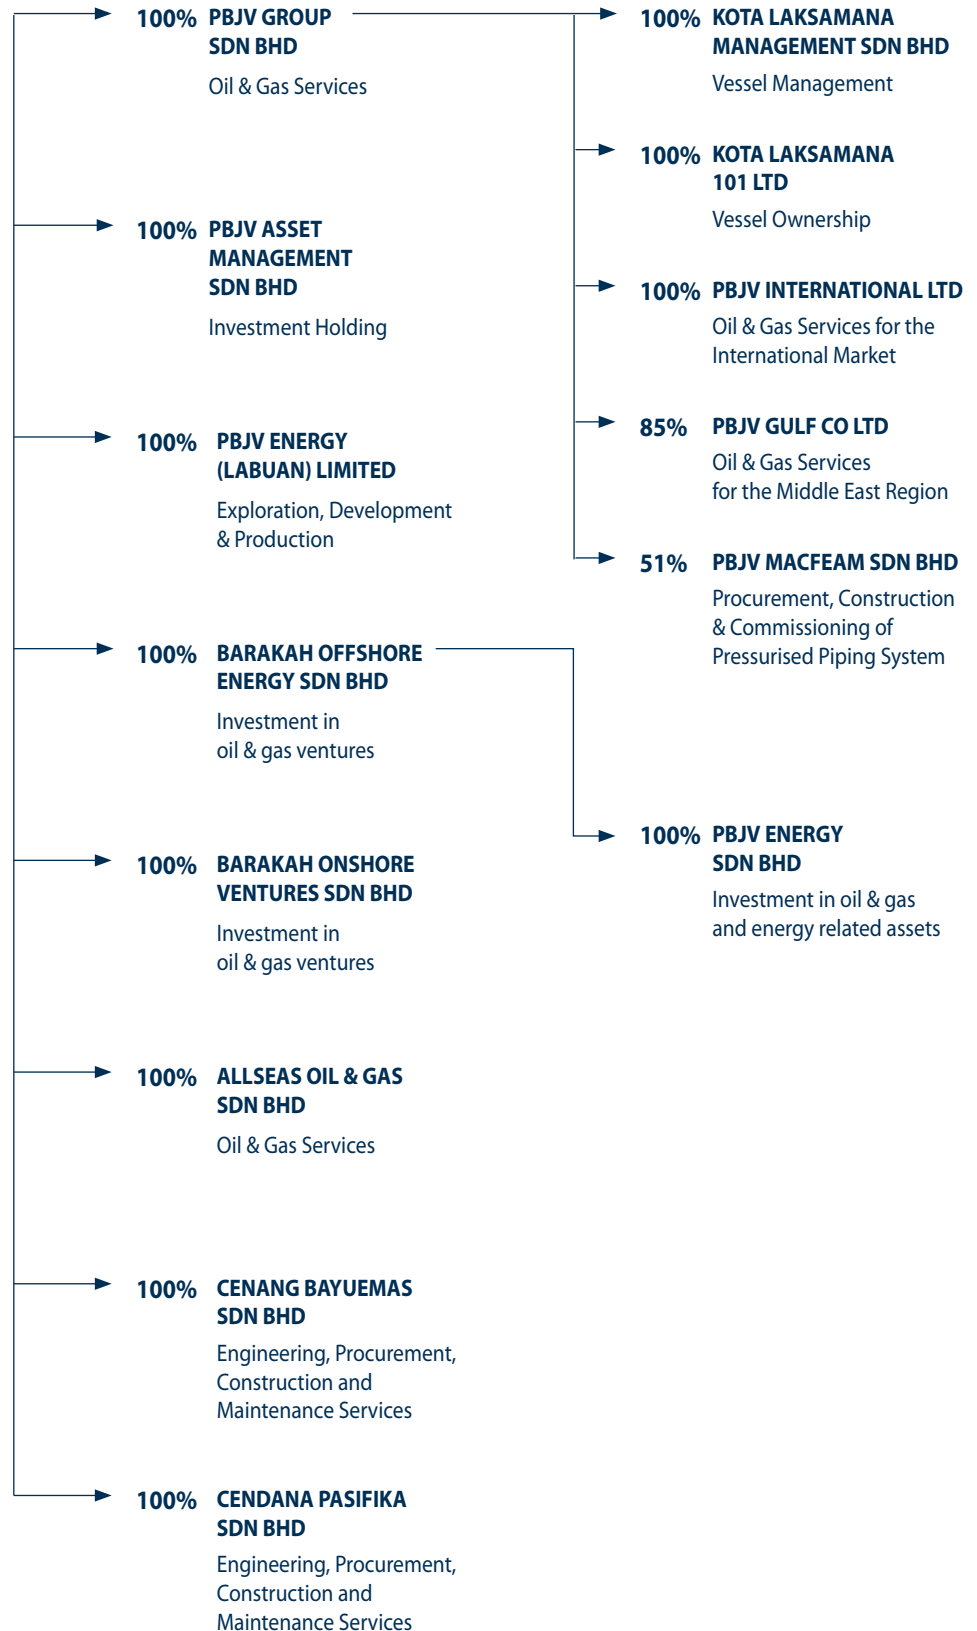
100% PBJV GROUP SDN BHD

Oil & Gas Services

100% KOTA LAKSAMANA MANAGEMENT SDN BHD

Vessel Management

100% KOTA LAKSAMANA 101 LTD

Vessel Ownership

100% PBJV INTERNATIONAL LTD

Oil & Gas Services for the International Market

85% PBJV GULF CO LTD

Oil & Gas Services for the Middle East Region

51% PBJV MACFEAM SDN BHD

Procurement, Construction & Commissioning of Pressurised Piping System

100% PBJV ASSET MANAGEMENT SDN BHD

Investment Holding

100% PBJV ENERGY (LABUAN) LIMITED

Exploration, Development & Production

100% BARAKAH OFFSHORE ENERGY SDN BHD

Investment in oil & gas ventures

100% PBJV ENERGY SDN BHD

Investment in oil & gas and energy related assets

100% BARAKAH ONSHORE VENTURES SDN BHD

Investment in oil & gas ventures

100% ALLSEAS OIL & GAS SDN BHD

Oil & Gas Services

100% CENANG BAYUEMAS SDN BHD

Engineering, Procurement, Construction and Maintenance Services

100% CENDANA PASIFIKA SDN BHD

Engineering, Procurement, Construction and Maintenance Services